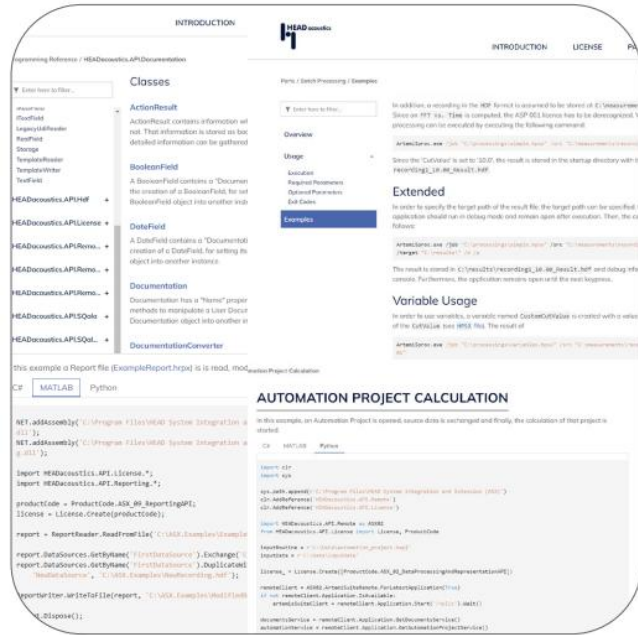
INTRODUCTION

HEAD acoustics

INTRODUCTION LICENSE PA

Programming Reference / HEADacoustics.API.Documentation

Enter here to filter...

ITextField
LegacyUdiReader
RestPoint
Storage
TemplateReader
TemplateWriter
TextField

HEADacoustics.API.Hdf +

HEADacoustics.API.License +

HEADacoustics.API.Remo... +

HEADacoustics.API.Remo... +

HEADacoustics.API.Remo... +

HEADacoustics.API.SQala +

HEADacoustics.API.SQal... +

Classes

ActionResult

ActionResult contains information wh not. That information is stored as boo detailed information can be gathered

BooleanField

A BooleanField contains a "Documen the creation of a BooleanField, for set BooleanField object into another inst

DateField

A DateField contains a "Documentatio creation of a DateField, for setting its object into another instance.

Documentation

Documentation has a "Name" proper methods to manipulate a User Docum Documentation object into another in

DocumentationConverter

Parts / Batch Processing / Examples

Enter here to filter...

Overview

Usage

Execution
Required Parameters
Optional Parameters
Exit Codes

Examples

In addition, a recording in the HDF format is assumed to be stored at C:\measurem Since an FFT vs. Time is computed, the ASP 001 license has to be deregistered. processing can be executed by executing the following command:

Since the 'CutValue' is set to '10.0', the result is stored in the startup directory with recording1_10.00_Result.hdf.

Extended

In order to specify the target path of the result file, the target path can be specified application should run in debug mode and remain open after execution. Then, the follows:

/target "C:\results" /c /a

The result is stored in C:\results\recording1_10.00_Result.hdf and debug inf console. Furthermore, the application remains open until the next keypress.

Variable Usage

In order to use variables, a variable named CustomCutValue is created with a value of the CutValue was HMSE 700. The result of

this example a Report file (ExampleReport.hrpx) is read, mod

C# MATLAB Python

NET.addAssembly('C:\Program Files\HEAD System Integration a
dll');
NET.addAssembly('C:\Program Files\HEAD System Integration a
g.dll');

import HEADacoustics.API.License.*;
import HEADacoustics.API.Reporting.*;

productCode = ProductCode.ASX_09_ReportingAPI;
license = License.Create(productCode);

report = ReportReader.ReadFromFile('C:\ASX.Examples\Example

report.DataSources.GetByName('FirstDataSource').Exchange('C
report.DataSources.GetByName('FirstDataSource').Duplicate
'NewDataSource', 'C:\ASX.Examples\NewRecording.hdf');

ReportWriter.WriteToFile(report, 'C:\ASX.Examples\ModifiedR

.Dispose();

Automation Project Calculation

AUTOMATION PROJECT CALCULATION

In this example, an Automation Project is opened, source data is exchanged and finally, the calculation of that project is started.

C# MATLAB Python

import clr
import sys

sys.path.append(r'C:\Program Files\HEAD System Integration and Extension (ASX)')
clr.AddReference('HEADacoustics.API.Remote')
clr.AddReference('HEADacoustics.API.License')

import HEADacoustics.API.Remote as ASX02
from HEADacoustics.API.License import License, ProductCode

license = License.Create(ProductCode.ASX_02_DataProcessingAndRepresentationAPI)

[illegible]